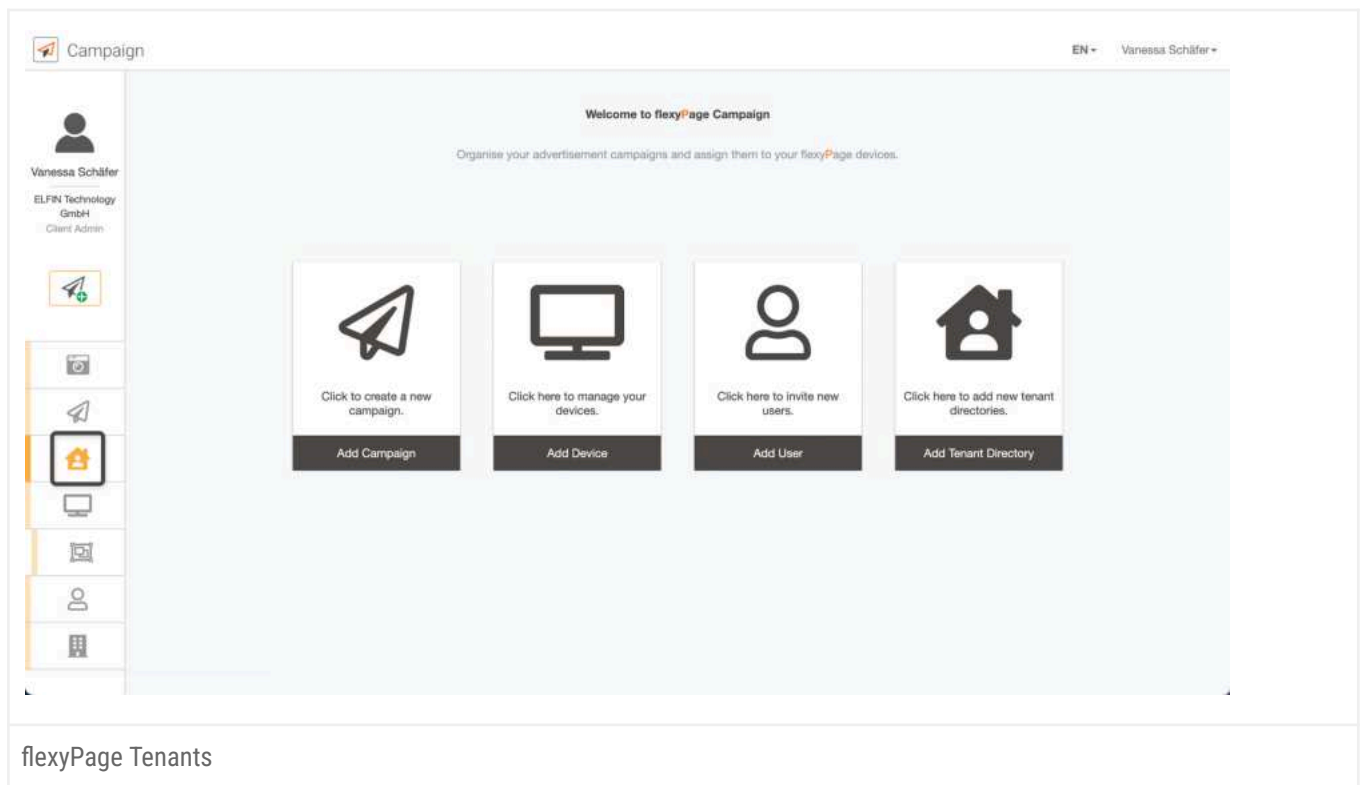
Campaign

EN▾ Vanessa Schäfer▾

Vanessa Schäfer

ELFIN Technology GmbH

Client Admin

Welcome to flexyPage Campaign

Organise your advertisement campaigns and assign them to your flexyPage devices.

Click to create a new campaign.

Add Campaign

Click here to manage your devices.

Add Device

Click here to invite new users.

Add User

Click here to add new tenant directories.

Add Tenant Directory

flexyPage Tenants